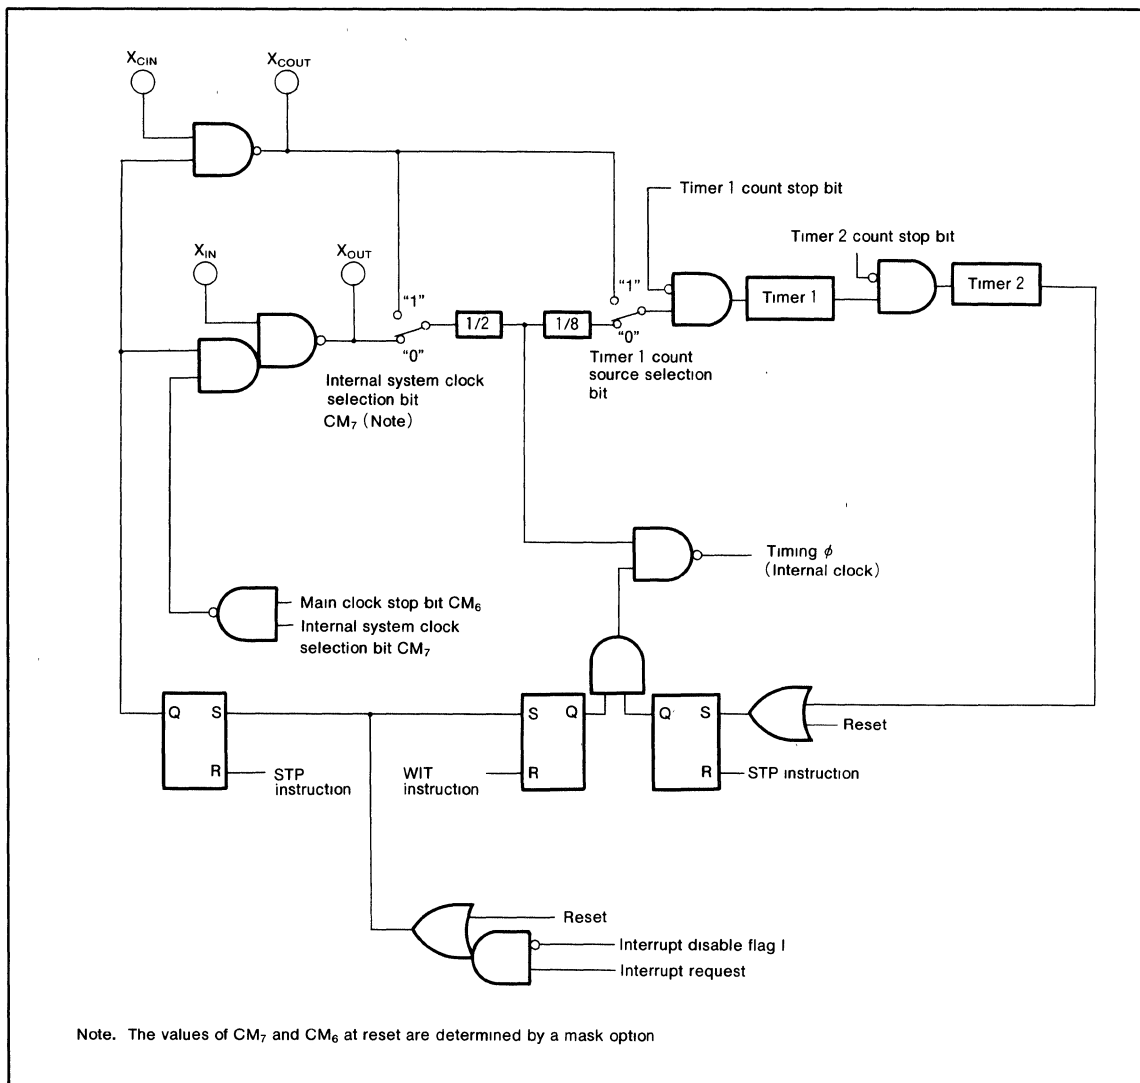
$X_{CIN}$
$X_{COUT}$
Timer 1 count stop bit
Timer 2 count stop bit
$X_{IN}$
$X_{OUT}$
"1"
"1"
1/2
1/8
Timer 1
Timer 2
"0"
"0"
Internal system clock selection bit $CM_7$ (Note)
Timer 1 count source selection bit
Timing $\phi$ (Internal clock)
Main clock stop bit $CM_6$
Internal system clock selection bit $CM_7$
Q
S
R
STP instruction
S
Q
R
WIT instruction
Q
S
R
STP instruction
Reset
Reset
Interrupt disable flag I
Interrupt request

Note. The values of $CM_7$ and $CM_6$ at reset are determined by a mask option